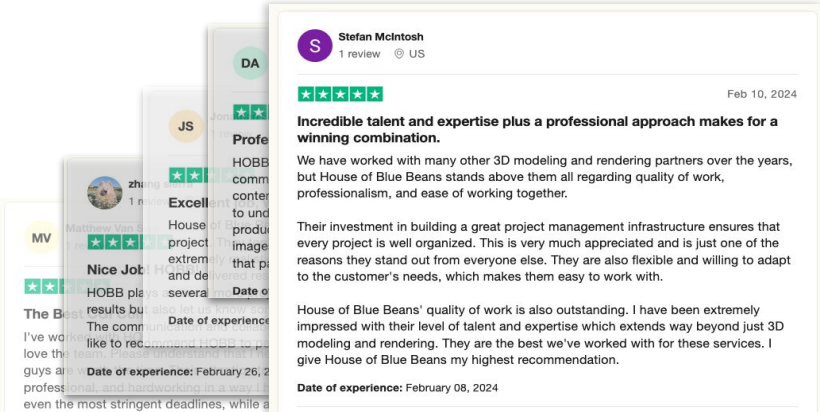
S
Stefan McIntosh
1 review US

Feb 10, 2024

Incredible talent and expertise plus a professional approach makes for a winning combination.

We have worked with many other 3D modeling and rendering partners over the years, but House of Blue Beans stands above them all regarding quality of work, professionalism, and ease of working together.

Their investment in building a great project management infrastructure ensures that every project is well organized. This is very much appreciated and is just one of the reasons they stand out from everyone else. They are also flexible and willing to adapt to the customer's needs, which makes them easy to work with.

House of Blue Beans' quality of work is also outstanding. I have been extremely impressed with their level of talent and expertise which extends way beyond just 3D modeling and rendering. They are the best we've worked with for these services. I give House of Blue Beans my highest recommendation.

Date of experience: February 08, 2024

DA
Profe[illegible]
HOBB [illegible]
comm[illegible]
conte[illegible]
to und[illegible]
produ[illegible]
image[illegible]
that pa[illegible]
Date o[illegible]

JS
Excellen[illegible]
House o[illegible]
project. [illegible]
extremely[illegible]
and delivered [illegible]
several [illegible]
Date of experience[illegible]

zhang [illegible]
1 re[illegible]
Nice Job! HO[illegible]
HOBB plays a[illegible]
results but als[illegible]
The communi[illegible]
like to recommend HOBB to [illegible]
Date of experience: February 26, 2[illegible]

MV
Matthew Van S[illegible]
The Best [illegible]
I've worke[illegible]
love the team. Please understand that I'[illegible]
guys are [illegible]
professional, and hardworking in a way I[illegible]
even the most stringent deadlines, while a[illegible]